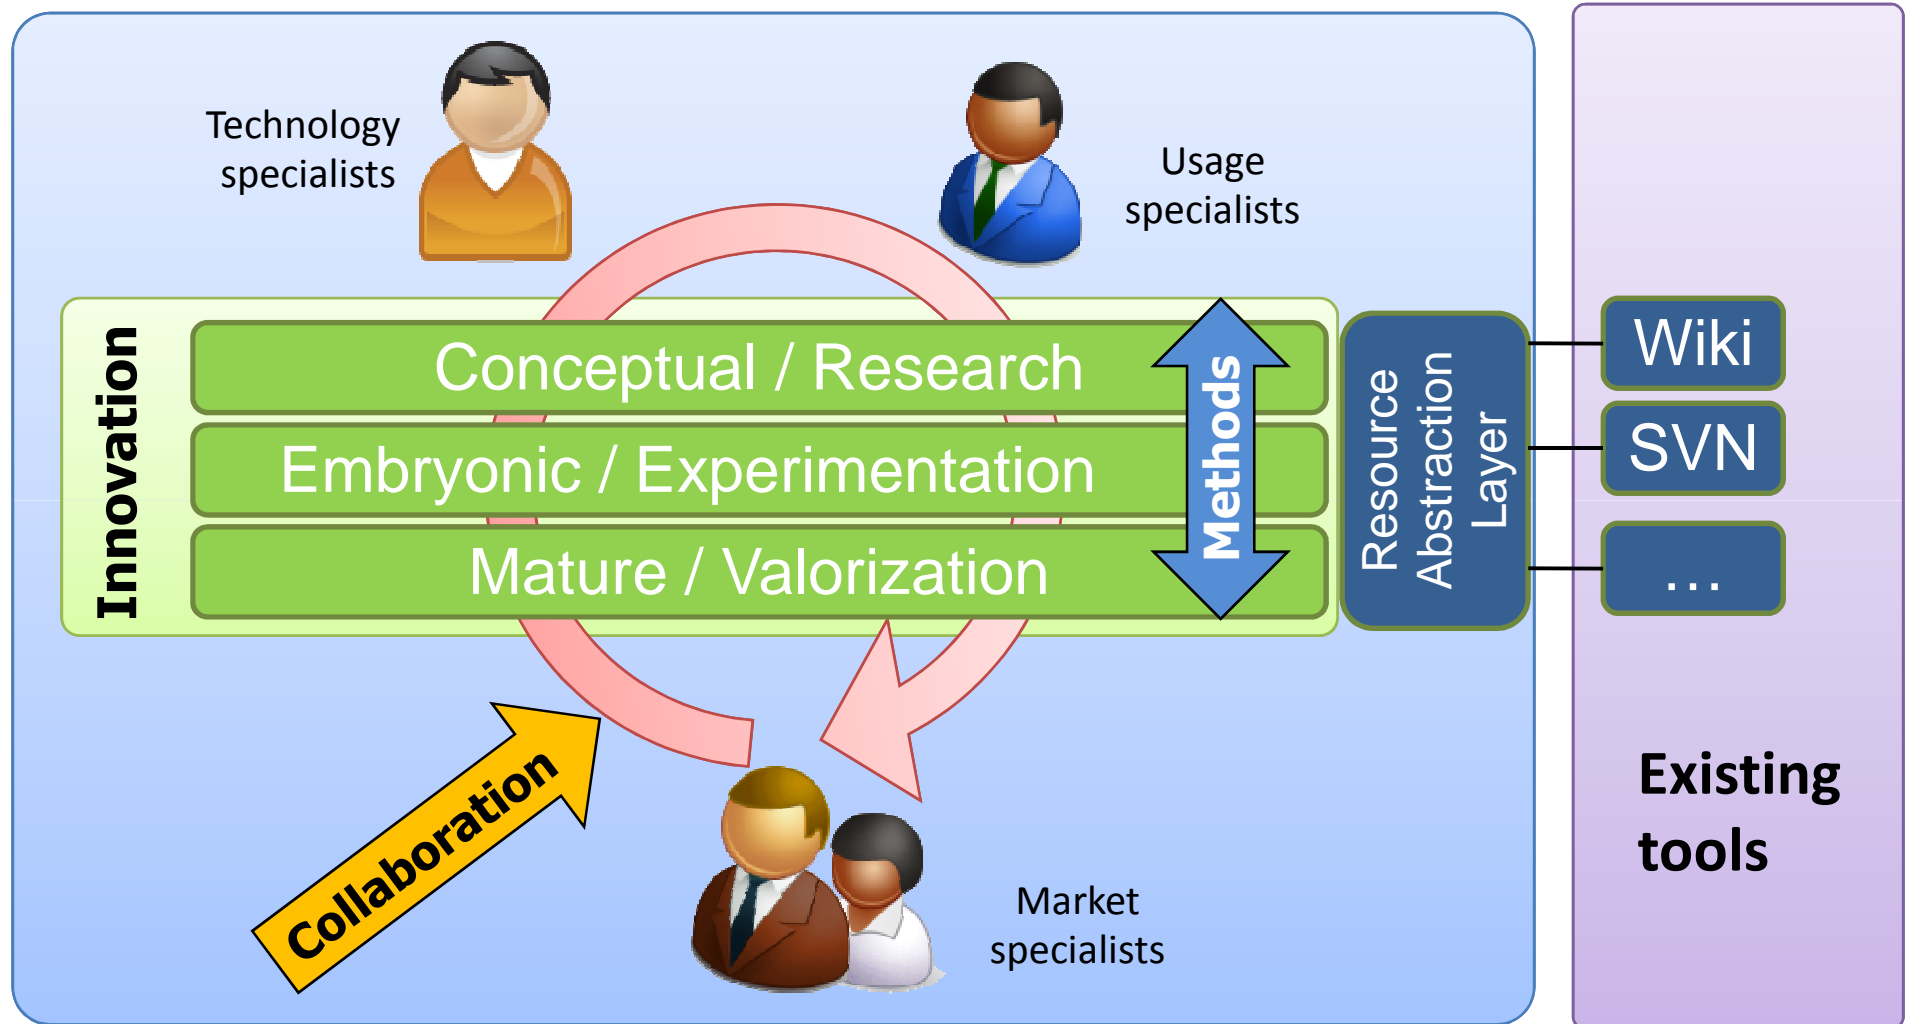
Technology specialists

Usage specialists

Innovation

Conceptual / Research

Embryonic / Experimentation

Mature / Valorization

Methods

Resource Abstraction Layer

Wiki

SVN

…

Collaboration

Market specialists

Existing tools